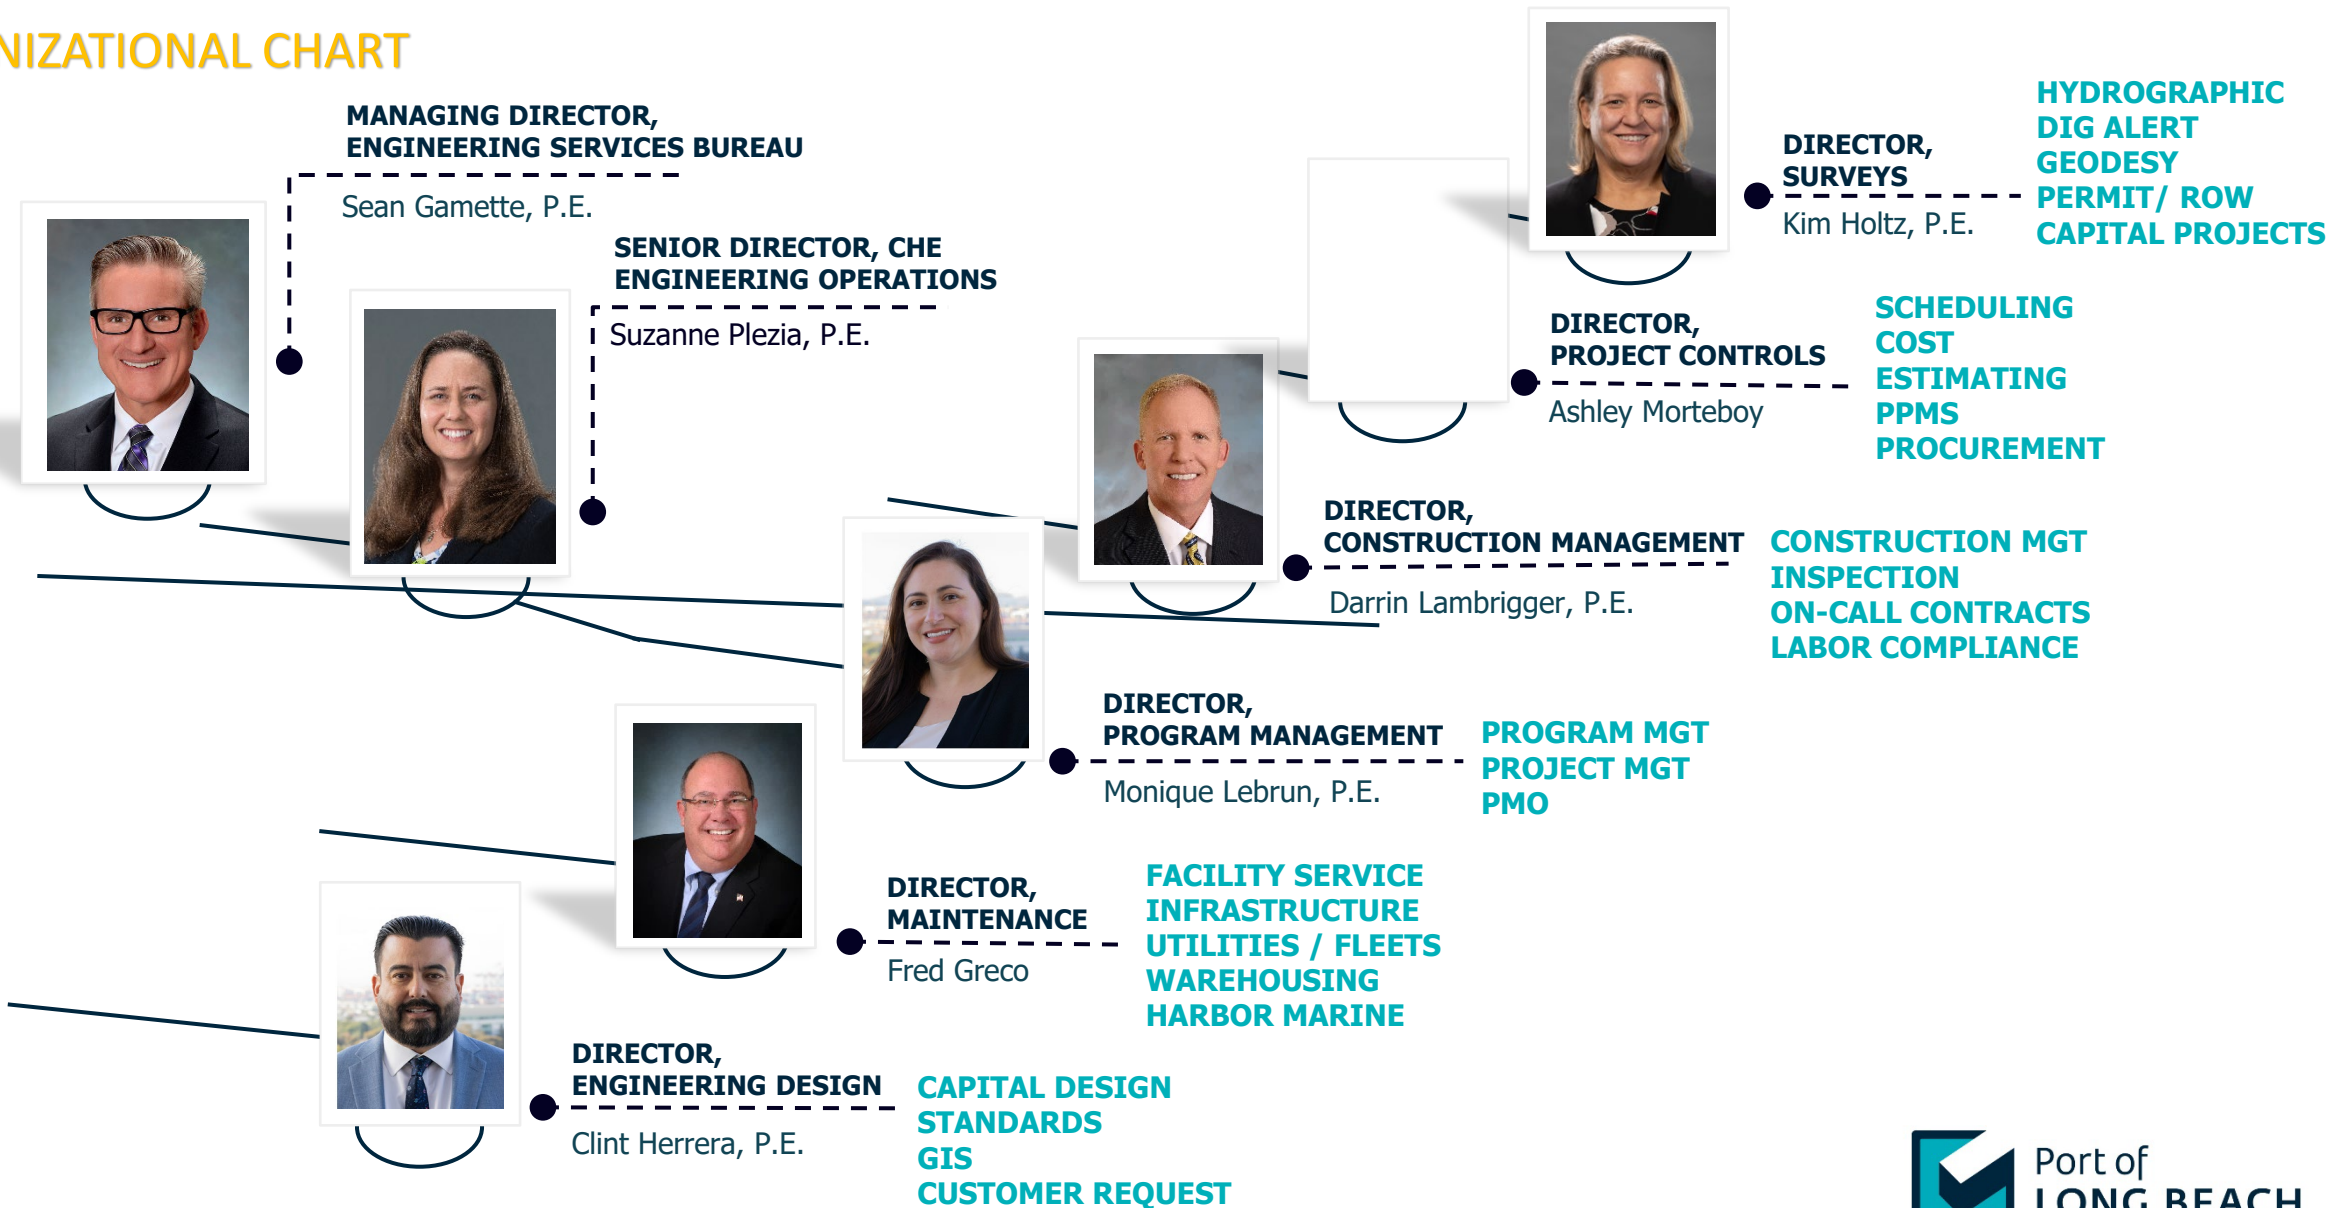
NIZATIONAL CHART

MANAGING DIRECTOR, ENGINEERING SERVICES BUREAU
Sean Gamette, P.E.

SENIOR DIRECTOR, CHE ENGINEERING OPERATIONS
Suzanne Plezia, P.E.

DIRECTOR, SURVEYS
Kim Holtz, P.E.

HYDROGRAPHIC
DIG ALERT
GEODESY
PERMIT/ ROW
CAPITAL PROJECTS

DIRECTOR, PROJECT CONTROLS
Ashley Morteboy

SCHEDULING
COST
ESTIMATING
PPMS
PROCUREMENT

DIRECTOR, CONSTRUCTION MANAGEMENT
Darrin Lambrigger, P.E.

CONSTRUCTION MGT
INSPECTION
ON-CALL CONTRACTS
LABOR COMPLIANCE

DIRECTOR, PROGRAM MANAGEMENT
Monique Lebrun, P.E.

PROGRAM MGT
PROJECT MGT
PMO

DIRECTOR, MAINTENANCE
Fred Greco

FACILITY SERVICE
INFRASTRUCTURE
UTILITIES / FLEETS
WAREHOUSING
HARBOR MARINE

DIRECTOR, ENGINEERING DESIGN
Clint Herrera, P.E.

CAPITAL DESIGN
STANDARDS
GIS
CUSTOMER REQUEST

Port of LONG BEACH